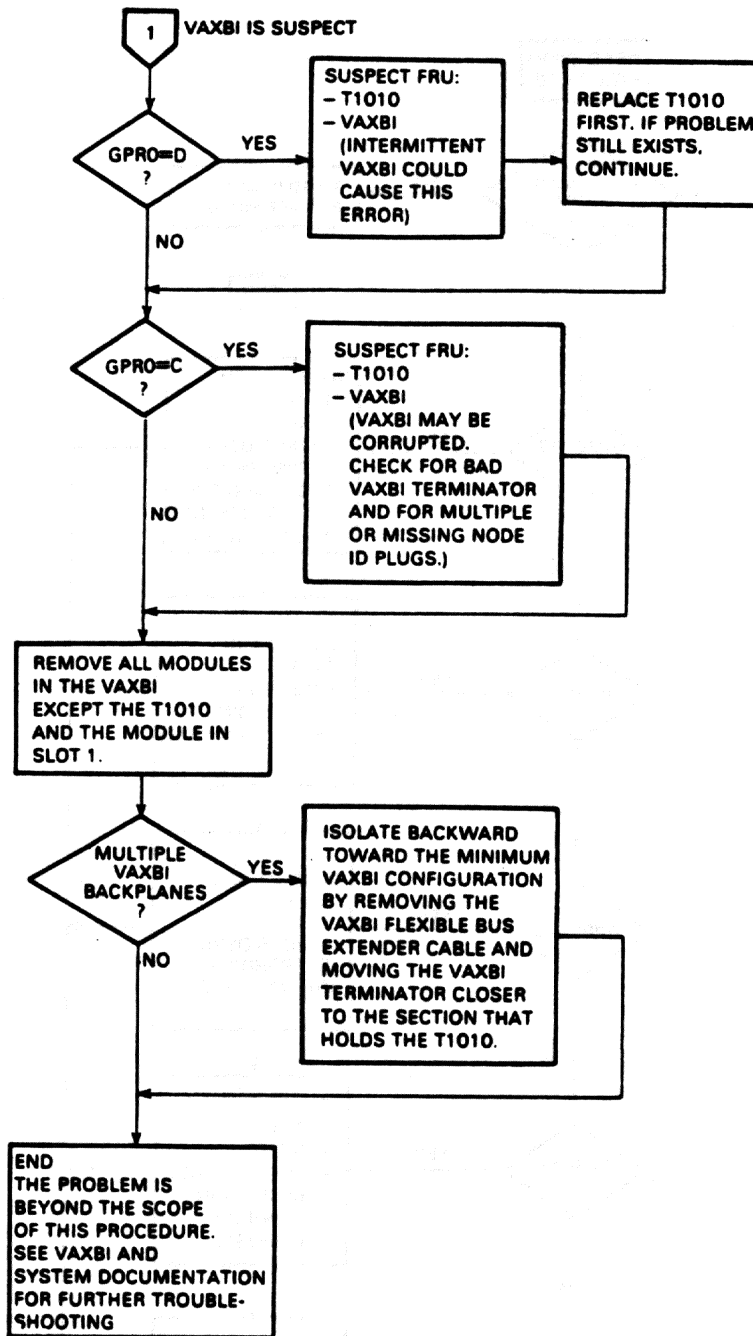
1 VAXBI IS SUSPECT

GPR0=D ?

YES

SUSPECT FRU:
– T1010
– VAXBI
(INTERMITTENT VAXBI COULD CAUSE THIS ERROR)

REPLACE T1010 FIRST. IF PROBLEM STILL EXISTS, CONTINUE.

NO

GPR0=C ?

YES

SUSPECT FRU:
– T1010
– VAXBI
(VAXBI MAY BE CORRUPTED. CHECK FOR BAD VAXBI TERMINATOR AND FOR MULTIPLE OR MISSING NODE ID PLUGS.)

NO

REMOVE ALL MODULES IN THE VAXBI EXCEPT THE T1010 AND THE MODULE IN SLOT 1.

MULTIPLE VAXBI BACKPLANES ?

YES

ISOLATE BACKWARD TOWARD THE MINIMUM VAXBI CONFIGURATION BY REMOVING THE VAXBI FLEXIBLE BUS EXTENDER CABLE AND MOVING THE VAXBI TERMINATOR CLOSER TO THE SECTION THAT HOLDS THE T1010.

NO

END
THE PROBLEM IS BEYOND THE SCOPE OF THIS PROCEDURE. SEE VAXBI AND SYSTEM DOCUMENTATION FOR FURTHER TROUBLESHOOTING